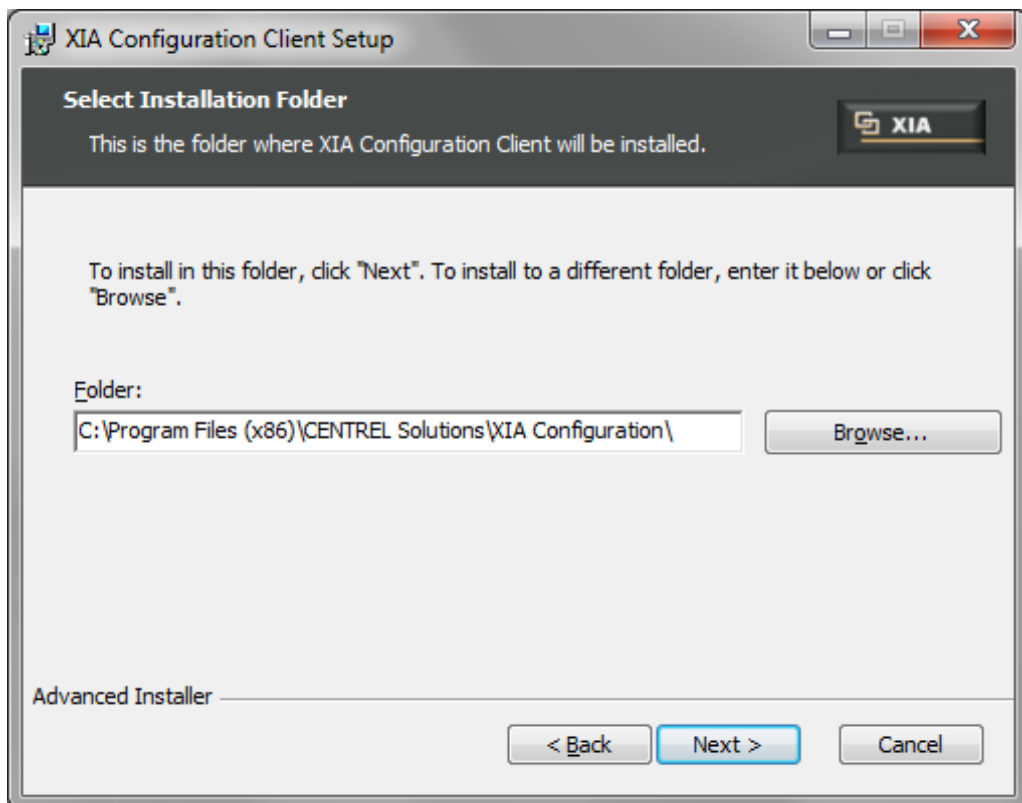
XIA Configuration Client Setup

Select Installation Folder

This is the folder where XIA Configuration Client will be installed.

XIA

To install in this folder, click "Next". To install to a different folder, enter it below or click "Browse".

Folder:

C:\Program Files (x86)\CENTREL Solutions\XIA Configuration\

Browse...

Advanced Installer

< Back

Next >

Cancel